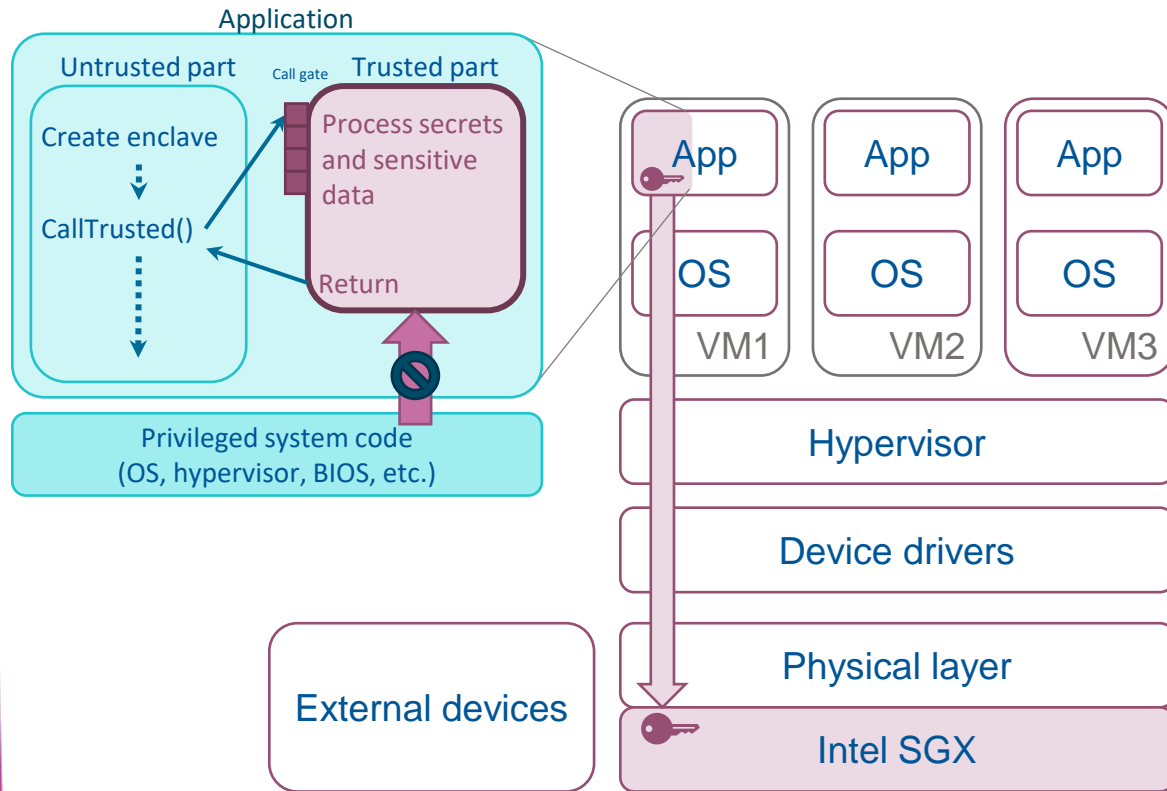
Application

Untrusted part

Create enclave

CallTrusted()

Call gate

Trusted part

Process secrets and sensitive data

Return

Privileged system code (OS, hypervisor, BIOS, etc.)

App

OS

VM1

App

OS

VM2

App

OS

VM3

Hypervisor

Device drivers

Physical layer

External devices

Intel SGX